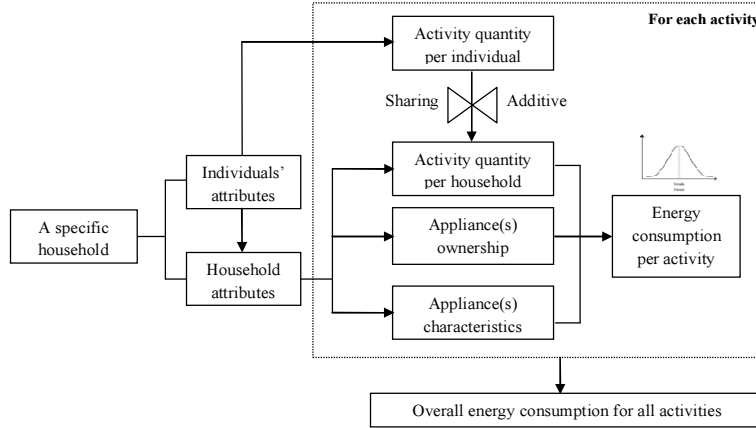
For each activity

Activity quantity per individual

Sharing

Additive

A specific household

Individuals' attributes

Household attributes

Activity quantity per household

Appliance(s) ownership

Appliance(s) characteristics

Energy consumption per activity

Overall energy consumption for all activities